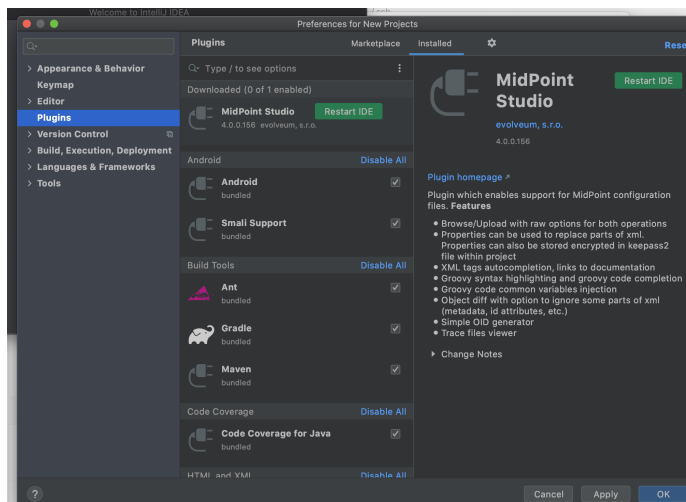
Welcome to IntelliJ IDEA

Preferences for New Projects

Q-

> Appearance & Behavior
Keymap
> Editor
Plugins
> Version Control
> Build, Execution, Deployment
> Languages & Frameworks
> Tools

Plugins
Marketplace
Installed
Rese

Q- Type / to see options

Downloaded (0 of 1 enabled)

MidPoint Studio
Restart IDE
4.0.0.156 evolveum, s.r.o.

Android
Disable All

Android
bundled

Smali Support
bundled

Build Tools
Disable All

Ant
bundled

Gradle
bundled

Maven
bundled

Code Coverage
Disable All

Code Coverage for Java
bundled

HTML and XML
Disable All

MidPoint Studio
Restart IDE
evolveum, s.r.o.
4.0.0.156

Plugin homepage ↗

Plugin which enables support for MidPoint configuration files. Features

• Browse/Upload with raw options for both operations
• Properties can be used to replace parts of xml. Properties can also be stored encrypted in keepass2 file within project
• XML tags autocompletion, links to documentation
• Groovy syntax highlighting and groovy code completion
• Groovy code common variables injection
• Object diff with option to ignore some parts of xml (metadata, id attributes, etc.)
• Simple OID generator
• Trace files viewer

Change Notes

?
Cancel
Apply
OK